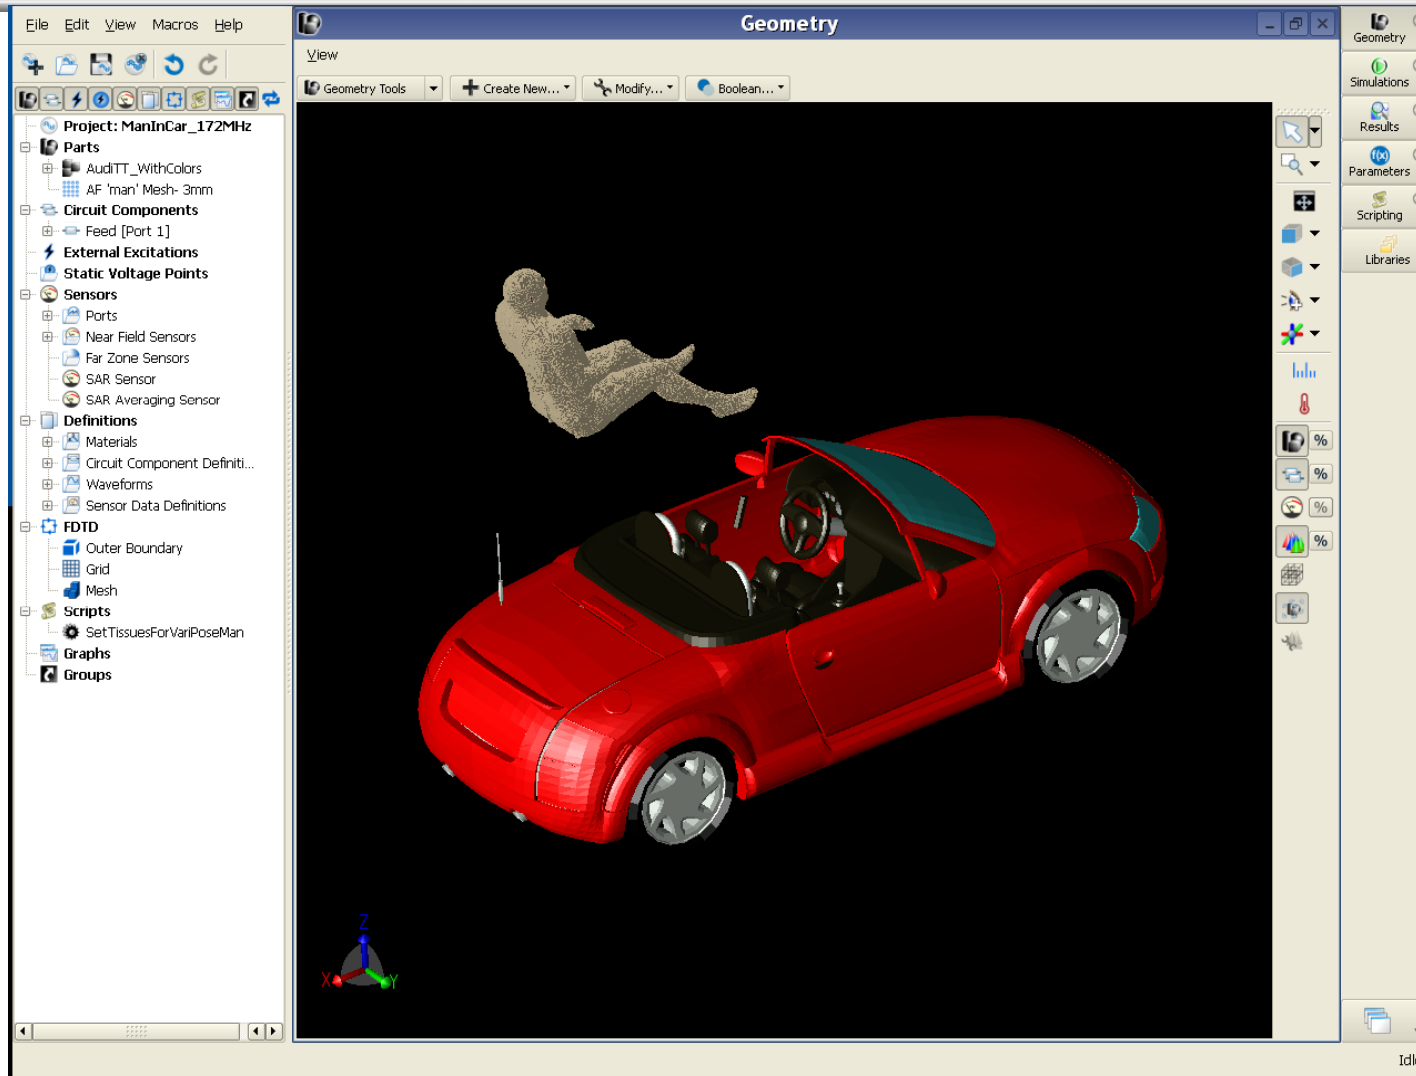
File Edit View Macros Help

Project: ManInCar_172MHz
Parts
AudiTT_WithColors
AF 'man' Mesh- 3mm
Circuit Components
Feed [Port 1]
External Excitations
Static Voltage Points
Sensors
Ports
Near Field Sensors
Far Zone Sensors
SAR Sensor
SAR Averaging Sensor
Definitions
Materials
Circuit Component Definiti...
Waveforms
Sensor Data Definitions
FDTD
Outer Boundary
Grid
Mesh
Scripts
SetTissuesForVariPoseMan
Graphs
Groups

Geometry

View

Geometry Tools
Create New...
Modify...
Boolean...

%
%
%
%

Z
X
Y

Geometry
Simulations
Results
Parameters
Scripting
Libraries

Idl